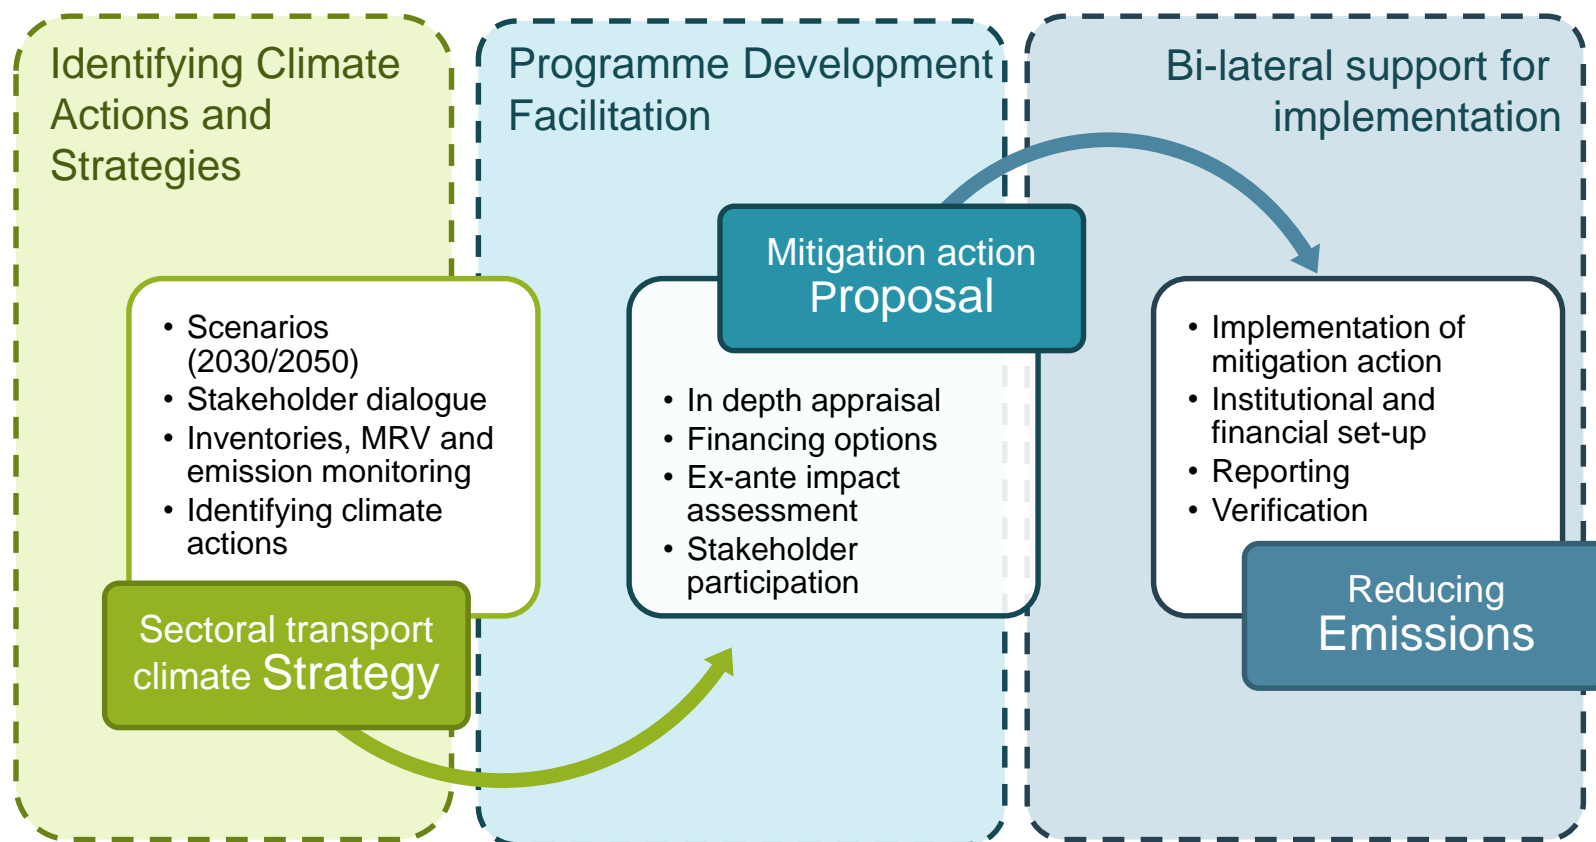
Identifying Climate Actions and Strategies

- Scenarios (2030/2050)
- Stakeholder dialogue
- Inventories, MRV and emission monitoring
- Identifying climate actions

Sectoral transport climate Strategy

Programme Development Facilitation

Mitigation action Proposal

- In depth appraisal
- Financing options
- Ex-ante impact assessment
- Stakeholder participation

Bi-lateral support for implementation

- Implementation of mitigation action
- Institutional and financial set-up
- Reporting
- Verification

Reducing Emissions